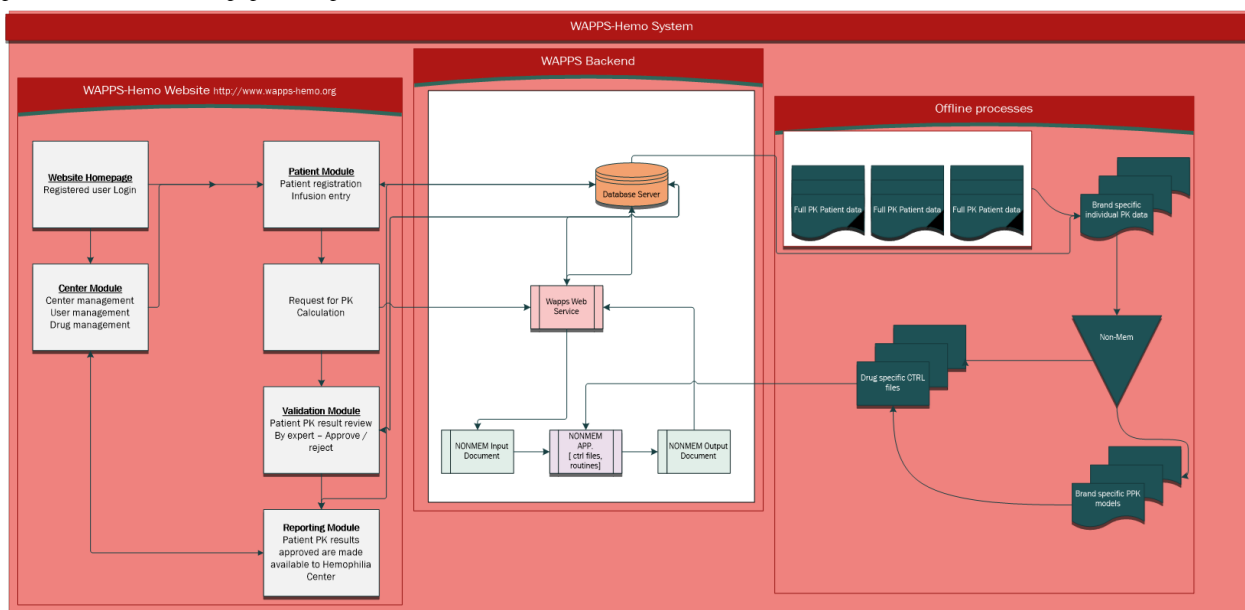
WAPPS-Hemo System

WAPPS-Hemo Website http://www.wapps-hemo.org

Website Homepage
Registered user Login

Center Module
Center management
User management
Drug management

Patient Module
Patient registration
Infusion entry

Request for PK Calculation

Validation Module
Patient PK result review By expert – Approve / reject

Reporting Module
Patient PK results approved are made available to Hemophilia Center

WAPPS Backend

Database Server

Wapps Web Service

NONMEM Input Document

NONMEM APP. [ ctrl files, routines]

NONMEM Output Document

Offline processes

Full PK Patient data

Full PK Patient data

Full PK Patient data

Brand specific individual PK data

Non-Mem

Drug specific CTRL files

Brand specific PPK models